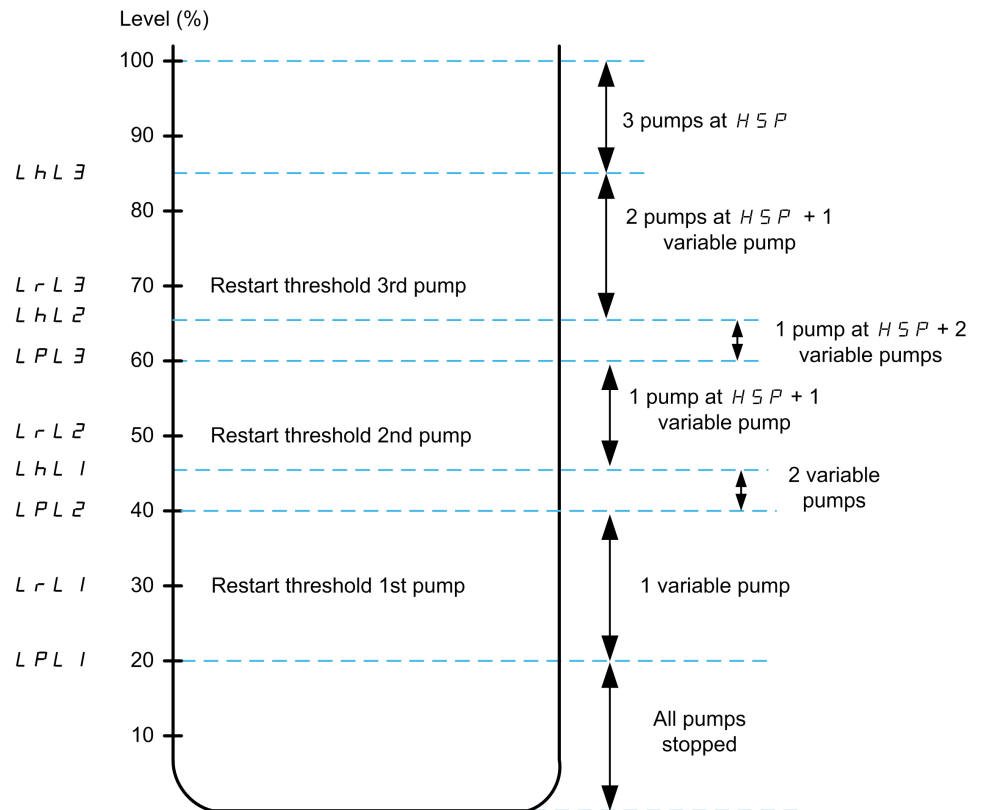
Level (%)

100

90

LhL3

80

LrL3

70

LhL2

LPL3

60

LrL2

50

LhL1

LPL2

40

LrL1

30

LPL1

20

10

Restart threshold 3rd pump

Restart threshold 2nd pump

Restart threshold 1st pump

3 pumps at HSP

2 pumps at HSP + 1 variable pump

1 pump at HSP + 2 variable pumps

1 pump at HSP + 1 variable pump

2 variable pumps

1 variable pump

All pumps stopped